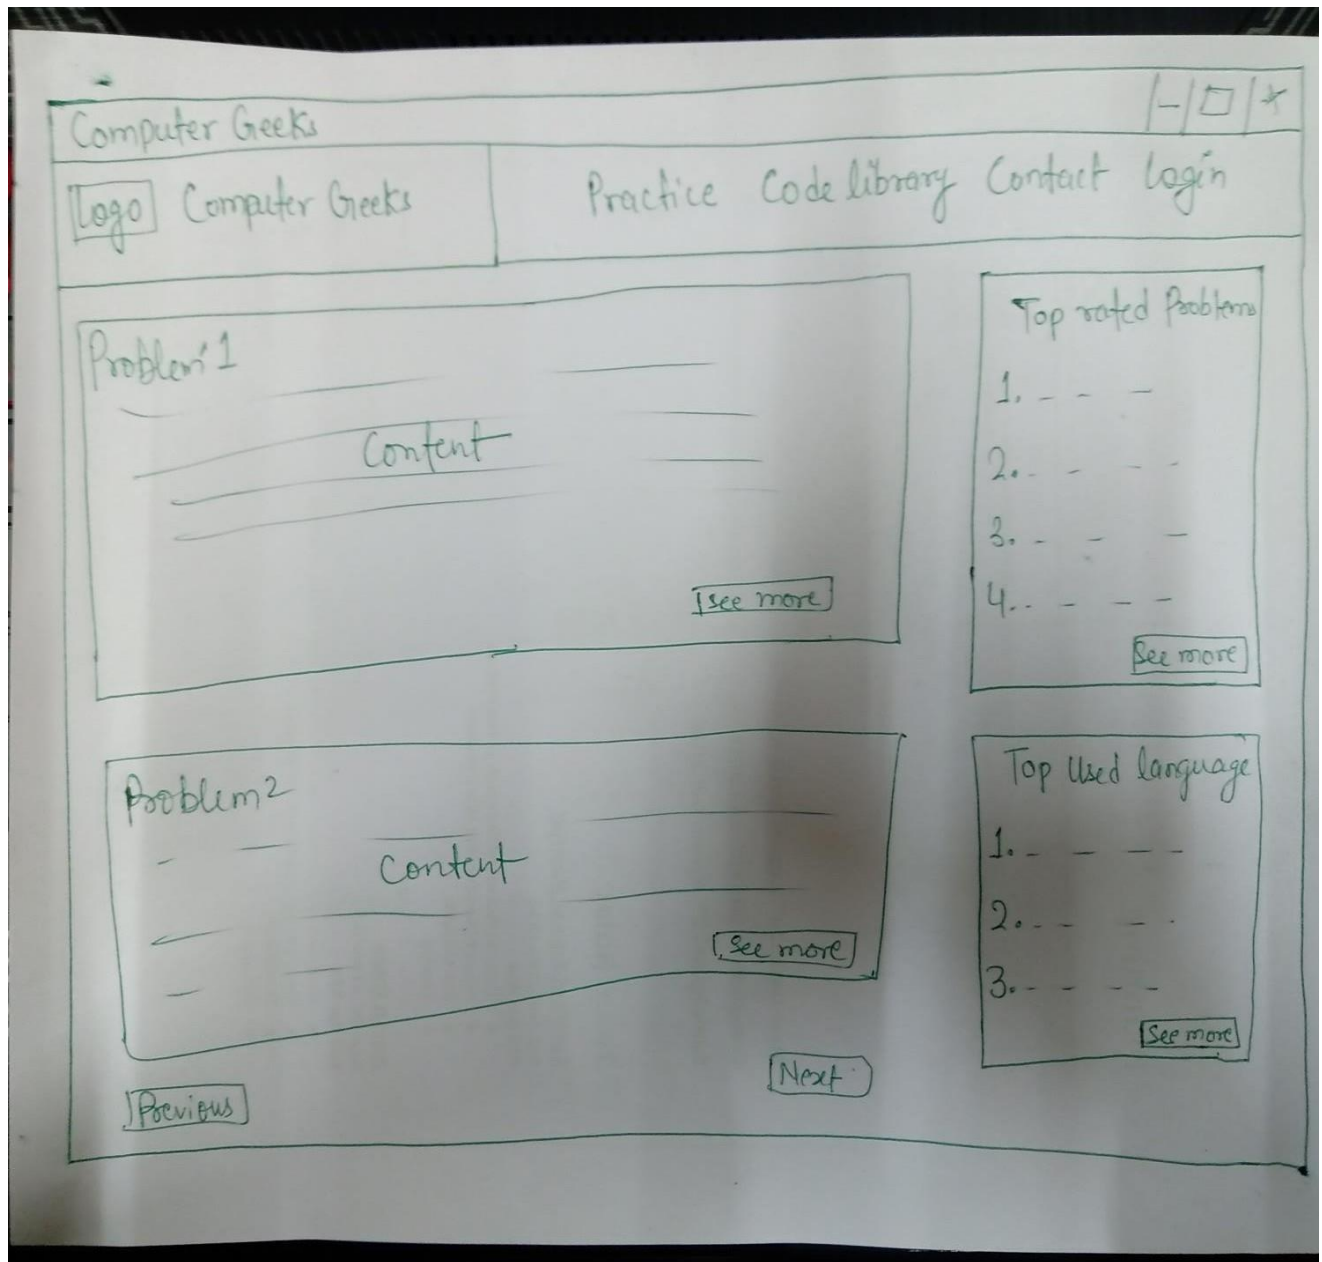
Computer Geeks

Logo Computer Geeks

Practice Code library Contact login

Problem 1

Content

See more

Top rated Problems

1.

2.

3.

4.

See more

Problem 2

Content

See more

Top Used language

1.

2.

3.

See more

Next

Previous